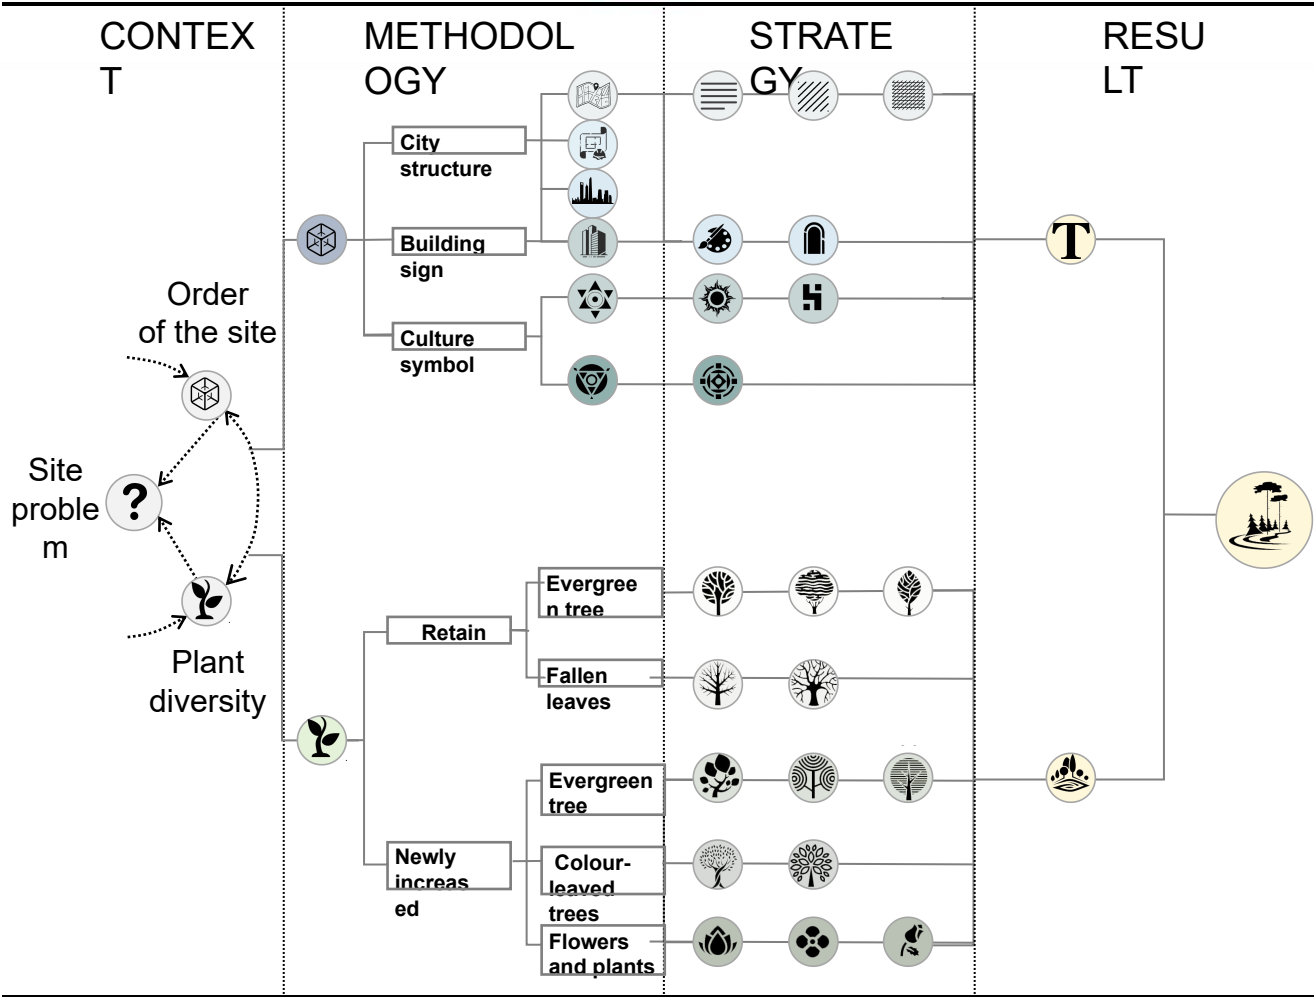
CONTEXT

METHODOLOGY

STRATEGY

RESULT

City structure

Building sign

Culture symbol

Order of the site

Site problem

Plant diversity

Retain

Evergreen tree

Fallen leaves

Newly increased

Evergreen tree

Colour-leaved trees

Flowers and plants

T